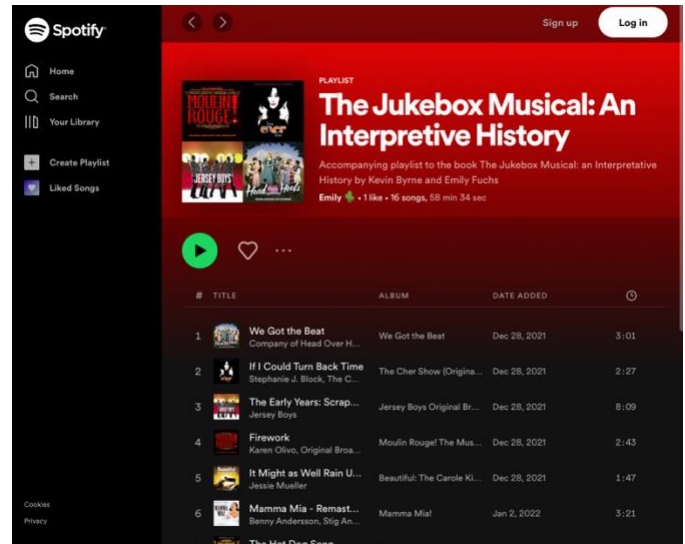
Spotify

Home

Search

Your Library

Create Playlist

Liked Songs

Cookies

Privacy

Sign up

Log in

MOULIN ROUGE!

cher

JERSEY BOYS

Head over Heels

PLAYLIST

The Jukebox Musical: An Interpretive History

Accompanying playlist to the book The Jukebox Musical: an Interpretative History by Kevin Byrne and Emily Fuchs

Emily • 1 like • 16 songs, 58 min 34 sec

| # | TITLE | ALBUM | DATE ADDED | |
|---|---|---|---|---|
| 1 | We Got the Beat<br>Company of Head Over H... | We Got the Beat | Dec 28, 2021 | 3:01 |
| 2 | If I Could Turn Back Time<br>Stephanie J. Block, The C... | The Cher Show (Origina... | Dec 28, 2021 | 2:27 |
| 3 | The Early Years: Scrap...<br>Jersey Boys | Jersey Boys Original Br... | Dec 28, 2021 | 8:09 |
| 4 | Firework<br>Karen Olivo, Original Broa... | Moulin Rouge! The Mus... | Dec 28, 2021 | 2:43 |
| 5 | It Might as Well Rain U...<br>Jessie Mueller | Beautiful: The Carole Ki... | Dec 28, 2021 | 1:47 |
| 6 | Mamma Mia - Remast...<br>Benny Andersson, Stig An... | Mamma Mia! | Jan 2, 2022 | 3:21 |
| | The Hot Dog Song | | | |